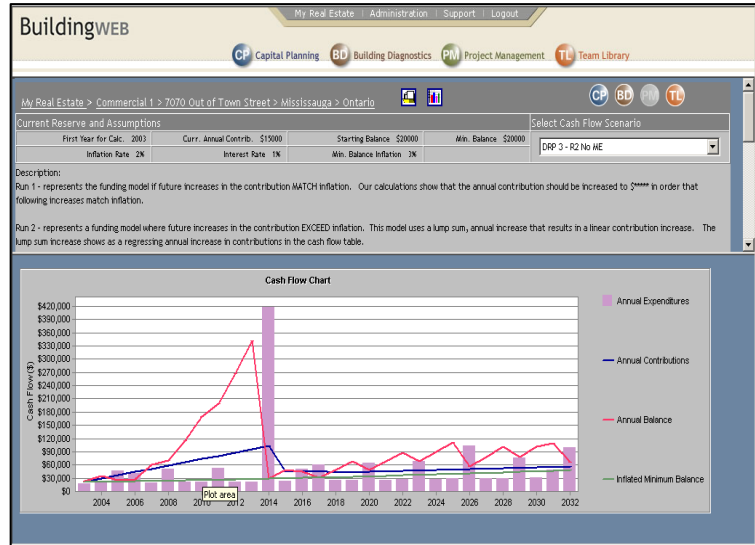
BuildingWEB

My Real Estate | Administration | Support | Logout

CP Capital Planning BD Building Diagnostics PM Project Management TL Team Library

My Real Estate > Commercial 1 > 7070 Out of Town Street > Mississauga > Ontario

CP BD PM TL

Current Reserve and Assumptions

| First Year for Calc. 2003 | Curr. Annual Contrib. $15000 | Starting Balance $20000 | Min. Balance $20000 |
|---|---|---|---|
| Inflation Rate 2% | Interest Rate 1% | Min. Balance Inflation 3% | |

Select Cash Flow Scenario

DRP 3 - R2 No ME

Description:
Run 1 - represents the funding model if future increases in the contribution MATCH inflation. Our calculations show that the annual contribution should be increased to $***** in order that following increases match inflation.

Run 2 - represents a funding model where future increases in the contribution EXCEED inflation. This model uses a lump sum, annual increase that results in a linear contribution increase. The lump sum increase shows as a regressing annual increase in contributions in the cash flow table.

Cash Flow Chart

$420,000
$390,000
$360,000
$330,000
$300,000
$270,000
$240,000
$210,000
$180,000
$150,000
$120,000
$90,000
$60,000
$30,000
$0

Cash Flow ($)

2004 2006 2008 2010 2012 2014 2016 2018 2020 2022 2024 2026 2028 2030 2032

Plot area

Annual Expenditures

Annual Contributions

Annual Balance

Inflated Minimum Balance